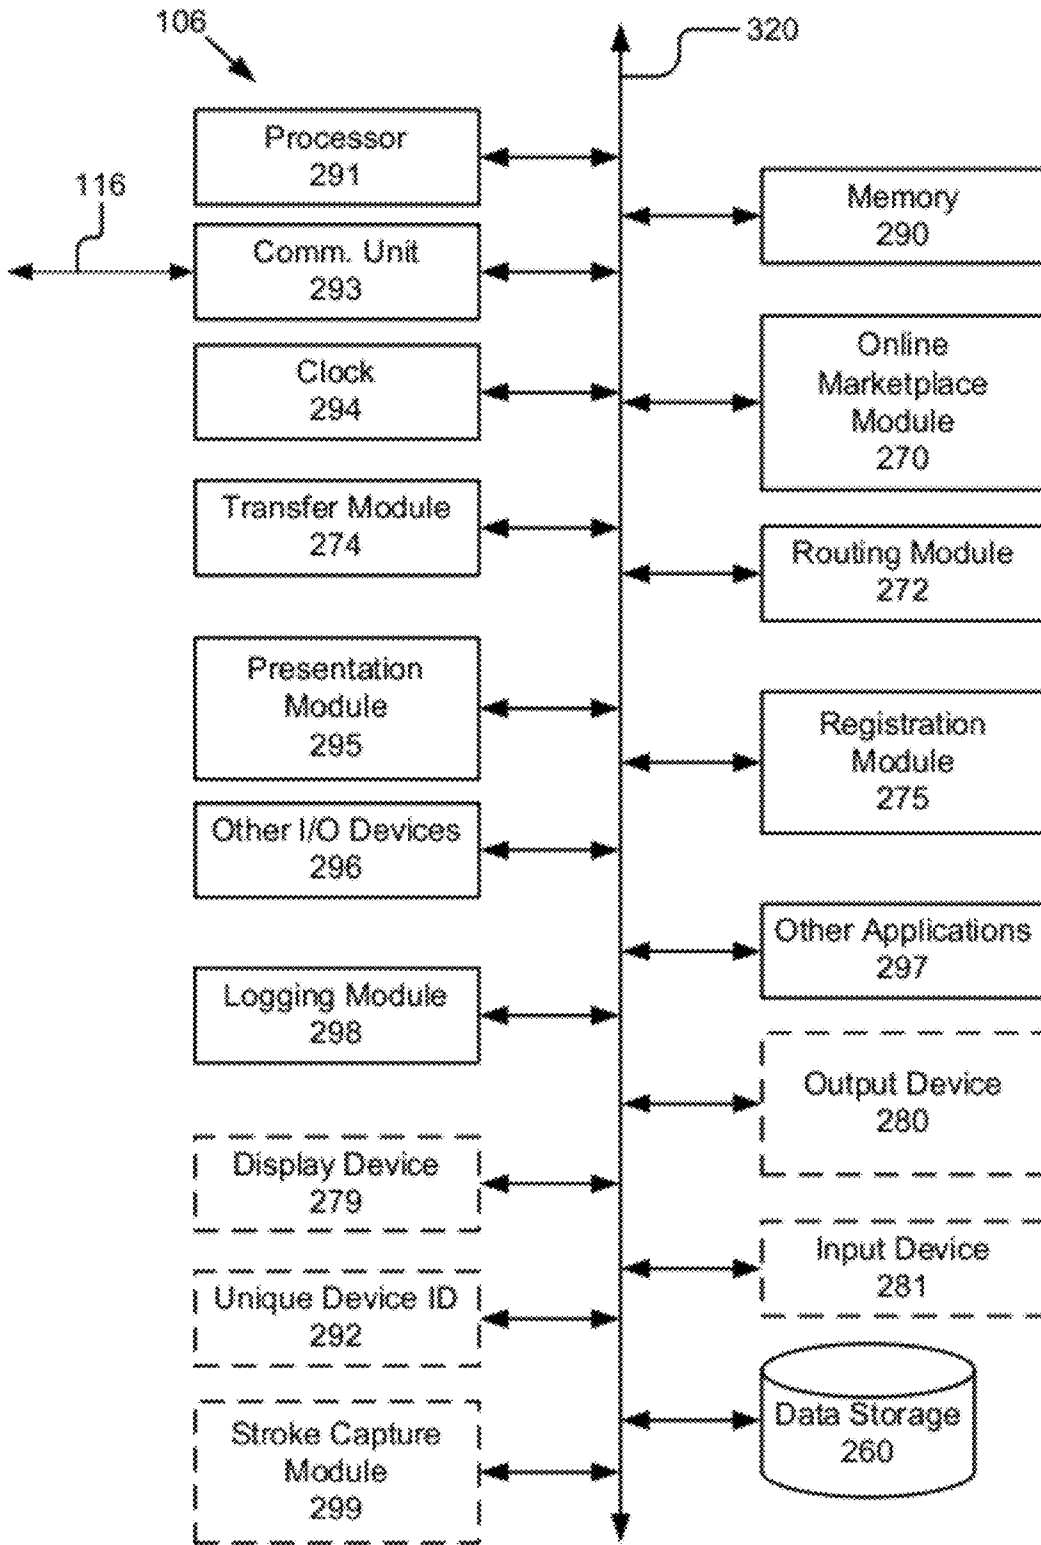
106

320

116

Processor
291

Comm. Unit
293

Clock
294

Transfer Module
274

Presentation
Module
295

Other I/O Devices
296

Logging Module
298

Display Device
279

Unique Device ID
292

Stroke Capture
Module
299

Memory
290

Online
Marketplace
Module
270

Routing Module
272

Registration
Module
275

Other Applications
297

Output Device
280

Input Device
281

Data Storage
260